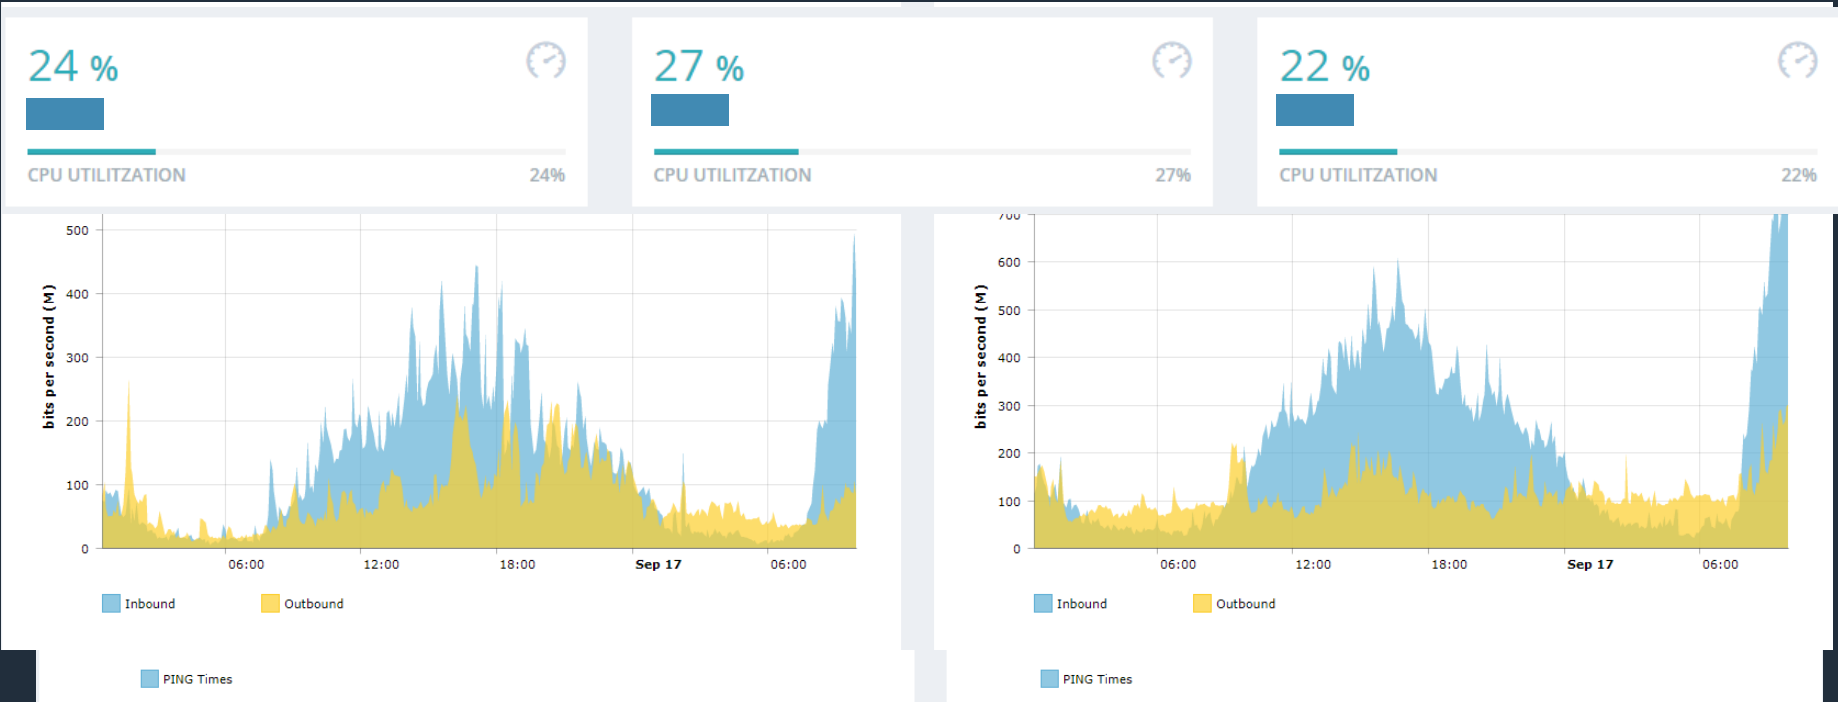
24 %

CPU UTILITZATION 24%

27 %

CPU UTILITZATION 27%

22 %

CPU UTILITZATION 22%

bits per second (M)

500
400
300
200
100
0

06:00 12:00 18:00 Sep 17 06:00

Inbound Outbound

bits per second (M)

700
600
500
400
300
200
100
0

06:00 12:00 18:00 Sep 17 06:00

Inbound Outbound

PING Times

PING Times